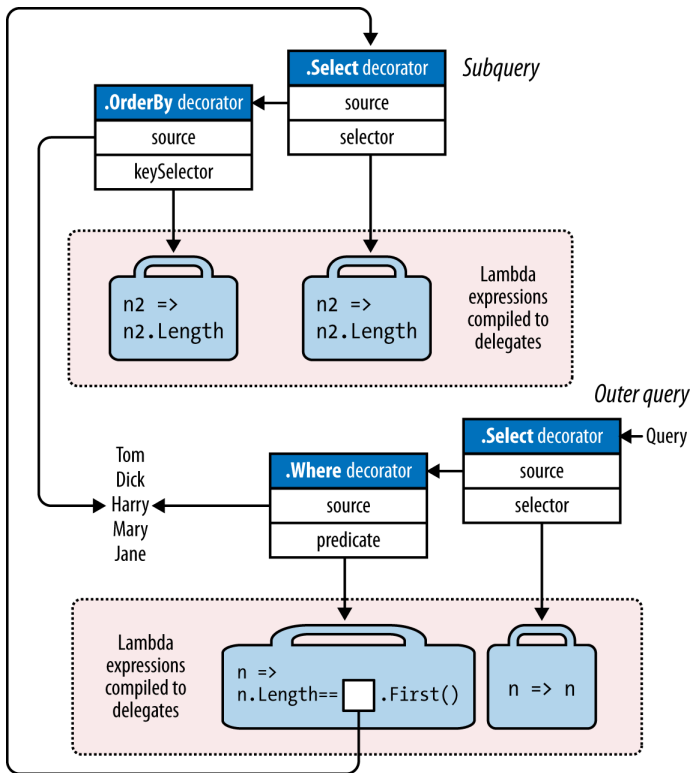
.Select decorator
source
selector

Subquery

.OrderBy decorator
source
keySelector

n2 => n2.Length

n2 => n2.Length

Lambda expressions compiled to delegates

Outer query

.Select decorator
source
selector

Query

.Where decorator
source
predicate

Tom
Dick
Harry
Mary
Jane

Lambda expressions compiled to delegates

n => n.Length== .First()

n => n